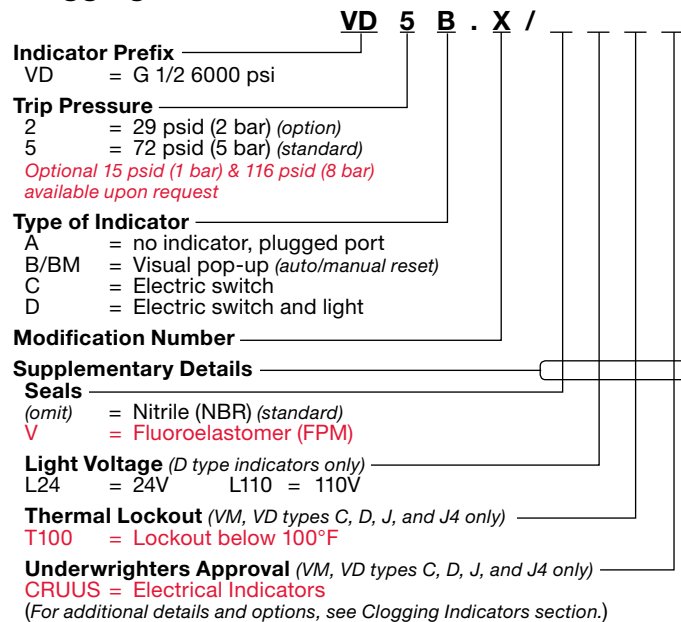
VD 5 B . X / _ _ _ _

**Indicator Prefix**
VD = G 1/2 6000 psi

**Trip Pressure**
2 = 29 psid (2 bar) *(option)*
5 = 72 psid (5 bar) *(standard)*
*Optional 15 psid (1 bar) & 116 psid (8 bar) available upon request*

**Type of Indicator**
A = no indicator, plugged port
B/BM = Visual pop-up *(auto/manual reset)*
C = Electric switch
D = Electric switch and light

**Modification Number**

**Supplementary Details**
**Seals**
*(omit)* = Nitrile (NBR) *(standard)*
V = Fluoroelastomer (FPM)

**Light Voltage** *(D type indicators only)*
L24 = 24V L110 = 110V

**Thermal Lockout** *(VM, VD types C, D, J, and J4 only)*
T100 = Lockout below 100°F

**Underwrighters Approval** *(VM, VD types C, D, J, and J4 only)*
CRUUS = Electrical Indicators
(*For additional details and options, see Clogging Indicators section.*)